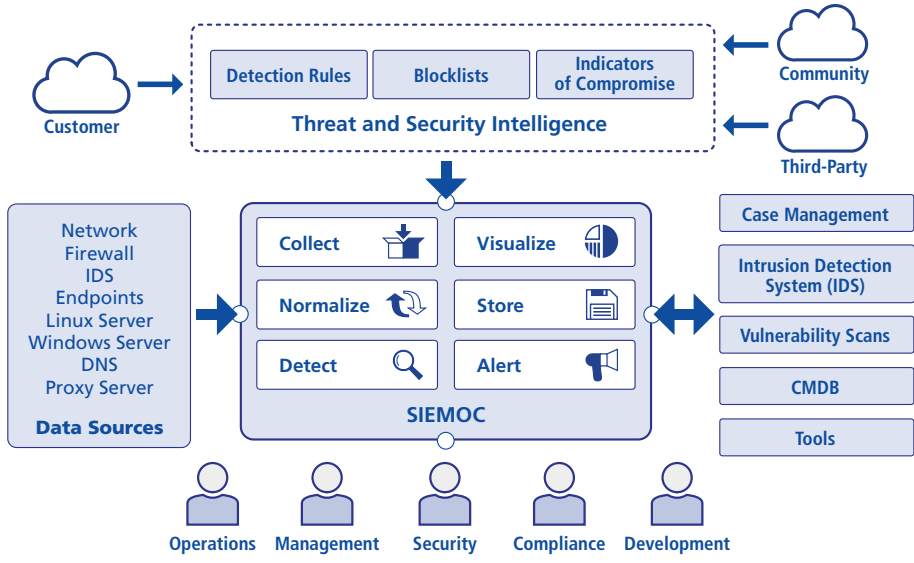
Customer

Detection Rules

Blocklists

Indicators of Compromise

Threat and Security Intelligence

Community

Third-Party

Network
Firewall
IDS
Endpoints
Linux Server
Windows Server
DNS
Proxy Server

Data Sources

Collect

Visualize

Normalize

Store

Detect

Alert

SIEMOC

Case Management

Intrusion Detection System (IDS)

Vulnerability Scans

CMDB

Tools

Operations

Management

Security

Compliance

Development